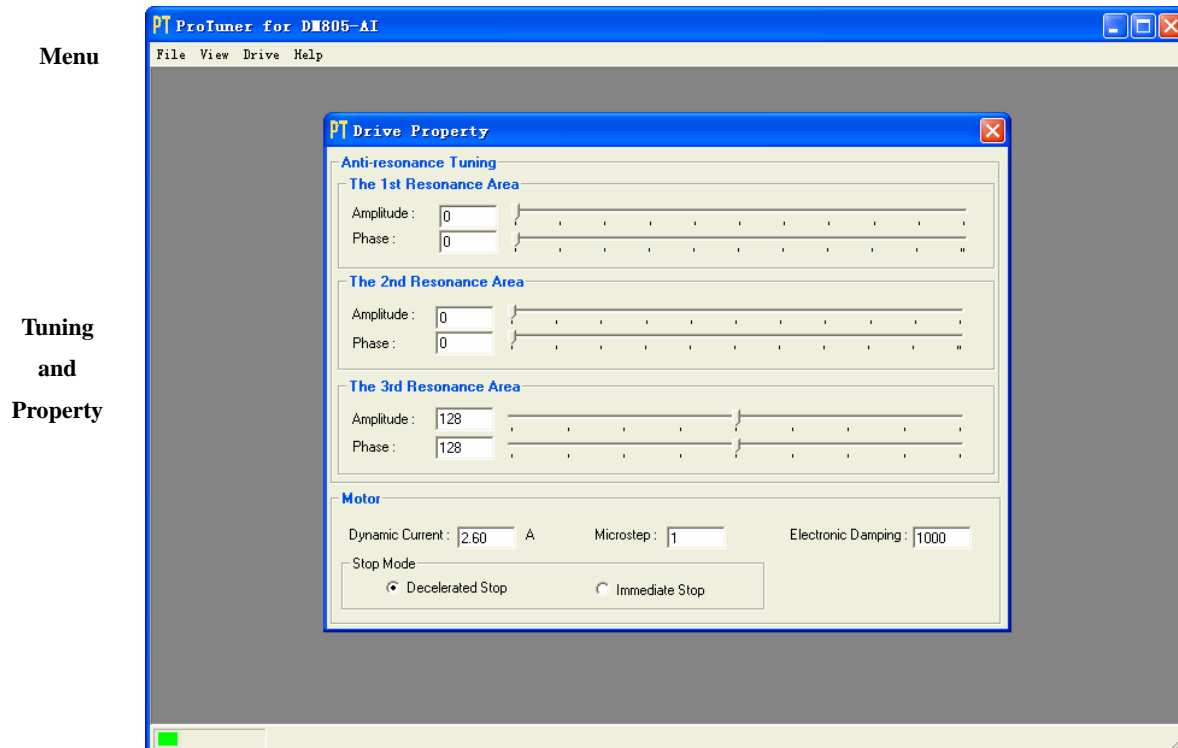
Menu

PT ProTuner for DM805-AI

File View Drive Help

PT Drive Property

Anti-resonance Tuning

The 1st Resonance Area

Amplitude : 0

Phase : 0

The 2nd Resonance Area

Amplitude : 0

Phase : 0

The 3rd Resonance Area

Amplitude : 128

Phase : 128

Motor

Dynamic Current : 2.60 A

Microstep : 1

Electronic Damping : 1000

Stop Mode

Decelerated Stop

Immediate Stop

Tuning and Property